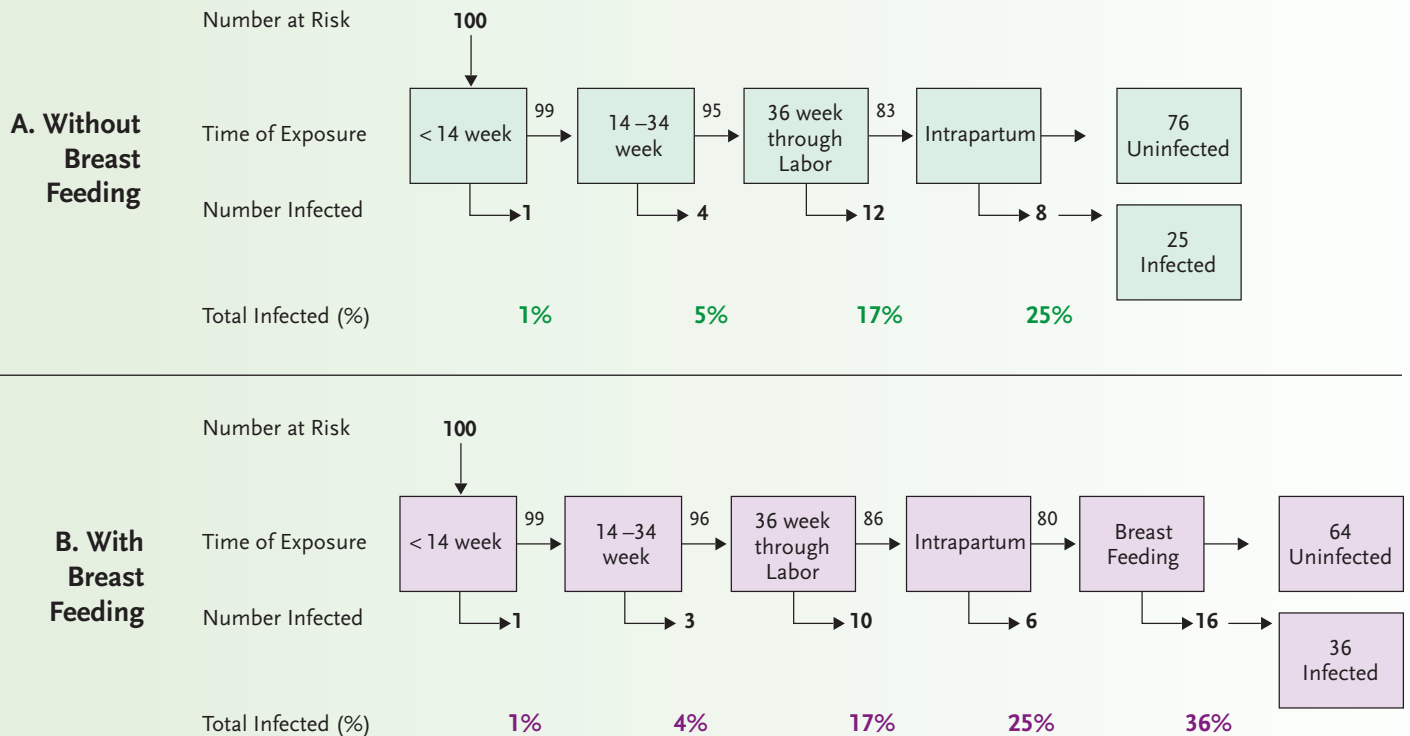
A. Without Breast Feeding

Number at Risk
100

Time of Exposure
< 14 week
99
14 –34 week
95
36 week through Labor
83
Intrapartum
76 Uninfected

Number Infected
1
4
12
8
25 Infected

Total Infected (%)
1%
5%
17%
25%

B. With Breast Feeding

Number at Risk
100

Time of Exposure
< 14 week
99
14 –34 week
96
36 week through Labor
86
Intrapartum
80
Breast Feeding
64 Uninfected

Number Infected
1
3
10
6
16
36 Infected

Total Infected (%)
1%
4%
17%
25%
36%